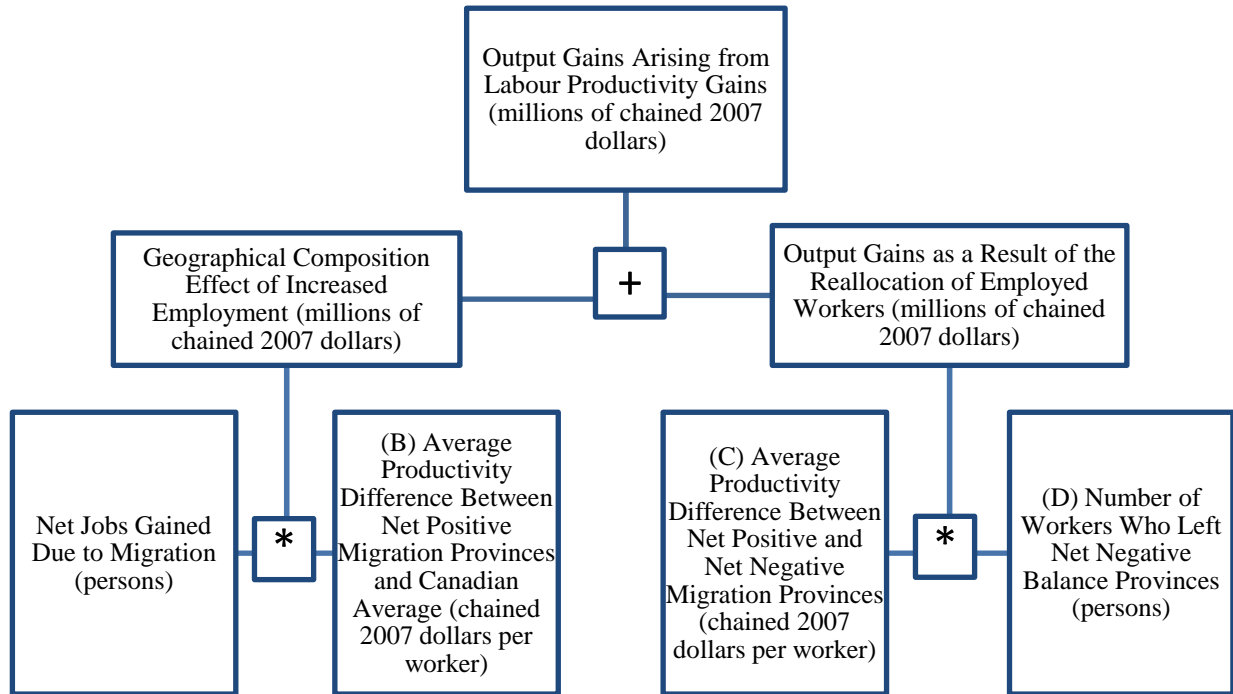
Output Gains Arising from Labour Productivity Gains (millions of chained 2007 dollars)

Geographical Composition Effect of Increased Employment (millions of chained 2007 dollars)

+

Output Gains as a Result of the Reallocation of Employed Workers (millions of chained 2007 dollars)

Net Jobs Gained Due to Migration (persons)

*

(B) Average Productivity Difference Between Net Positive Migration Provinces and Canadian Average (chained 2007 dollars per worker)

(C) Average Productivity Difference Between Net Positive and Net Negative Migration Provinces (chained 2007 dollars per worker)

*

(D) Number of Workers Who Left Net Negative Balance Provinces (persons)